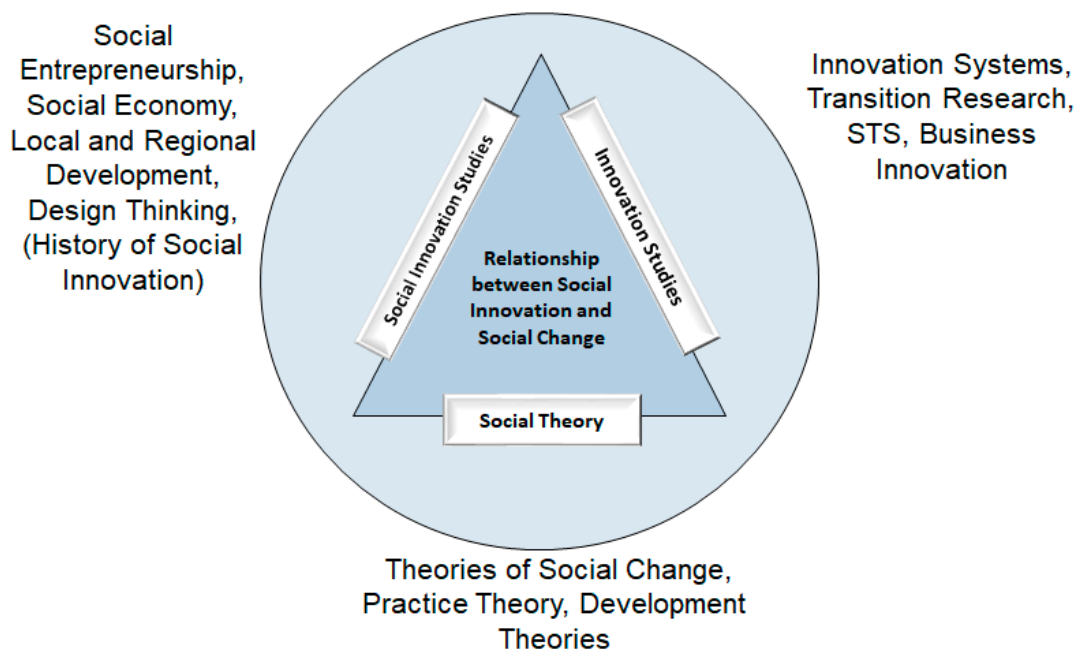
Social Entrepreneurship, Social Economy, Local and Regional Development, Design Thinking, (History of Social Innovation)

Innovation Systems, Transition Research, STS, Business Innovation

Social Innovation Studies

Innovation Studies

Relationship between Social Innovation and Social Change

Social Theory

Theories of Social Change, Practice Theory, Development Theories